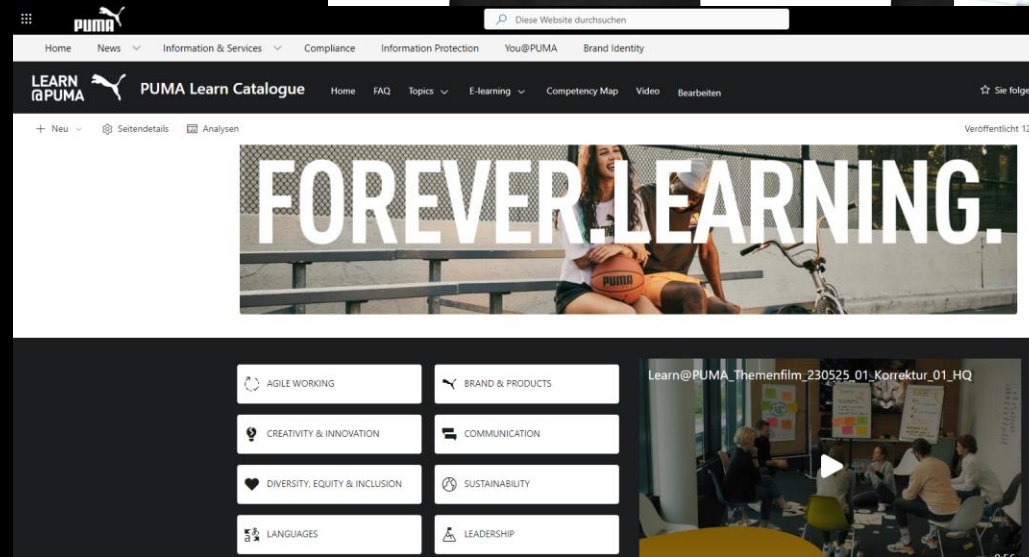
PUMA

Diese Website durchsuchen

Home News Information & Services Compliance Information Protection You@PUMA Brand Identity

LEARN @PUMA PUMA Learn Catalogue Home FAQ Topics E-learning Competency Map Video Bearbeiten

Sie folge

+ Neu Seitendetails Analysen

Veröffentlicht 12

FOREVER.LEARNING.

PUMA

AGILE WORKING

BRAND & PRODUCTS

CREATIVITY & INNOVATION

COMMUNICATION

DIVERSITY, EQUITY & INCLUSION

SUSTAINABILITY

LANGUAGES

LEADERSHIP

Learn@PUMA_Themenfilm_230525_01_Korrektur_01_HQ